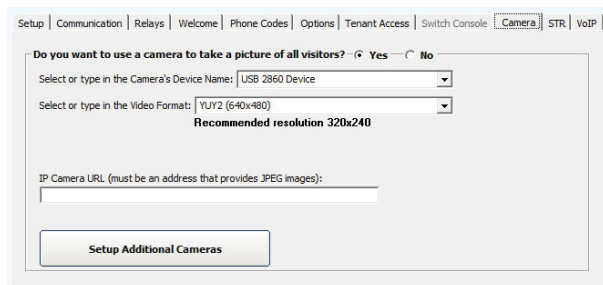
Setup | Communication | Relays | Welcome | Phone Codes | Options | Tenant Access | Switch Console | Camera | STR | VoIP

Do you want to use a camera to take a picture of all visitors? Yes No

Select or type in the Camera's Device Name: USB 2860 Device

Select or type in the Video Format: YUY2 (640x480)

Recommended resolution 320x240

IP Camera URL (must be an address that provides JPEG images):

Setup Additional Cameras